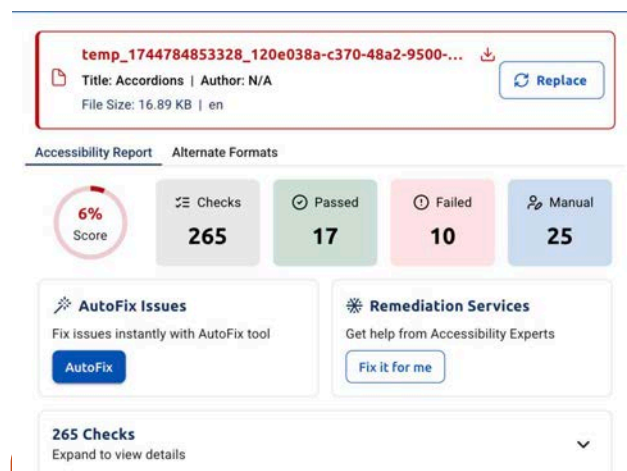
temp_1744784853328_120e038a-c370-48a2-9500-...

Title: Accordions | Author: N/A

File Size: 16.89 KB | en

Replace

Accessibility Report Alternate Formats

6%
Score

Checks
265

Passed
17

Failed
10

Manual
25

AutoFix Issues

Fix issues instantly with AutoFix tool

AutoFix

Remediation Services

Get help from Accessibility Experts

Fix it for me

265 Checks

Expand to view details